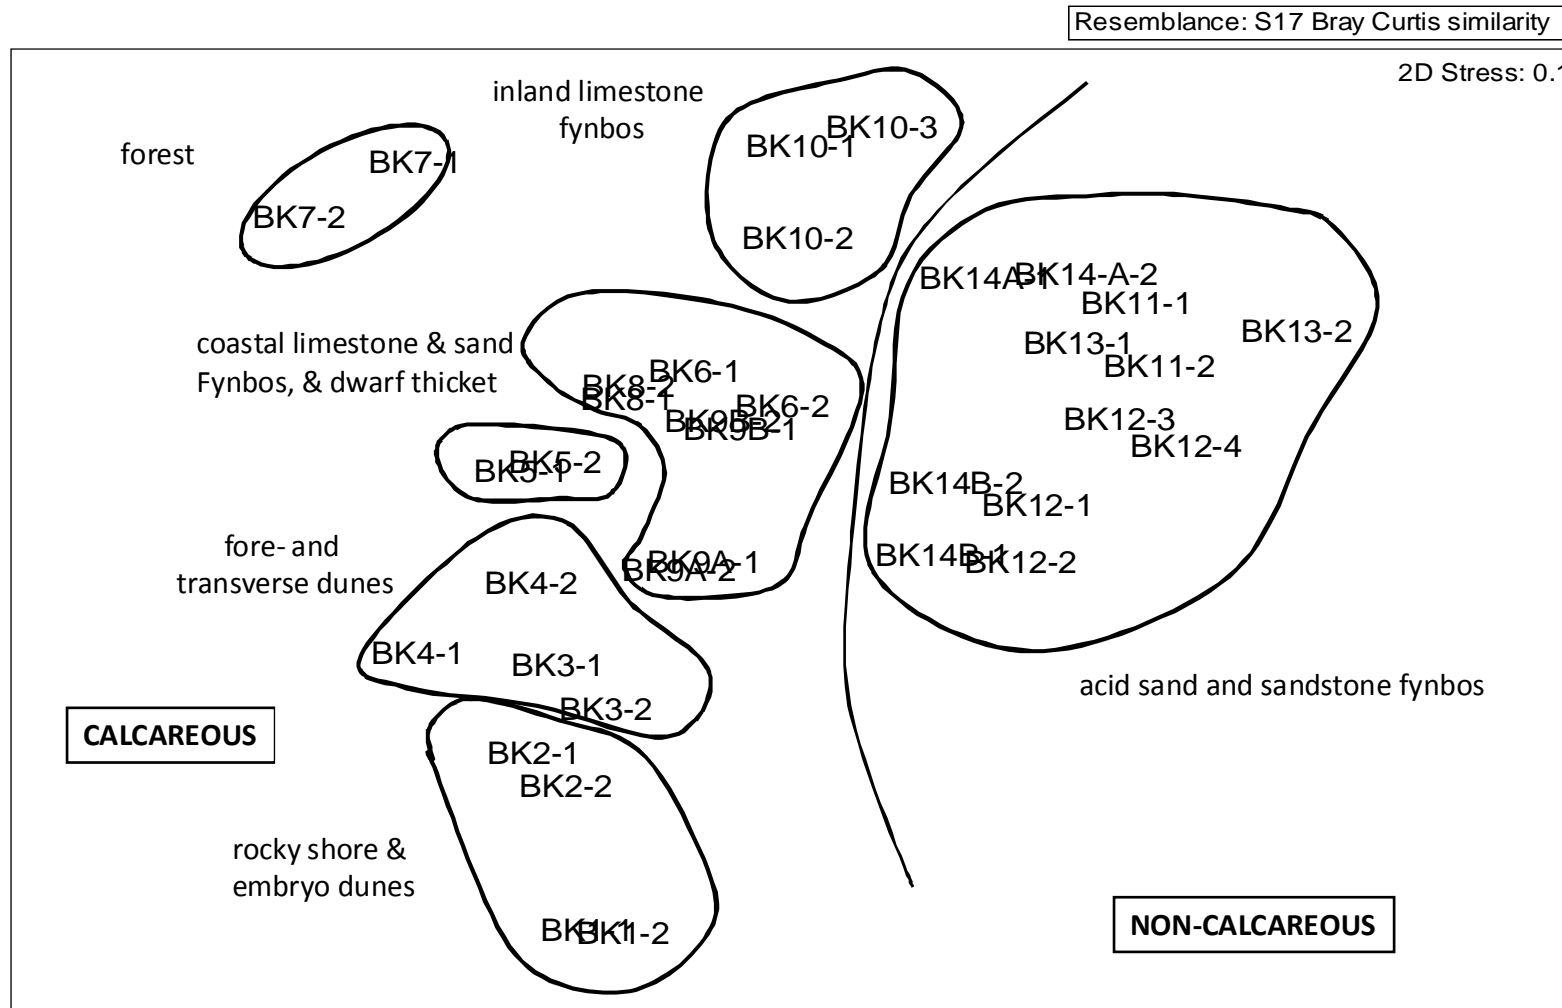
Resemblance: S17 Bray Curtis similarity

2D Stress: 0.1

inland limestone fynbos

forest

BK7-1

BK7-2

BK10-1

BK10-3

BK10-2

BK14A-1

BK14-A-2

BK11-1

BK13-2

BK13-1

BK11-2

coastal limestone & sand Fynbos, & dwarf thicket

BK8-2

BK8-1

BK6-1

BK6-2

BK9B-2

BK9B-1

BK12-3

BK12-4

BK5-1

BK5-2

BK14B-2

BK12-1

fore- and transverse dunes

BK9A-1

BK9A-2

BK14B-1

BK12-2

BK4-2

BK4-1

BK3-1

BK3-2

acid sand and sandstone fynbos

CALCAREOUS

BK2-1

BK2-2

rocky shore & embryo dunes

BK1-1

BK1-2

NON-CALCAREOUS